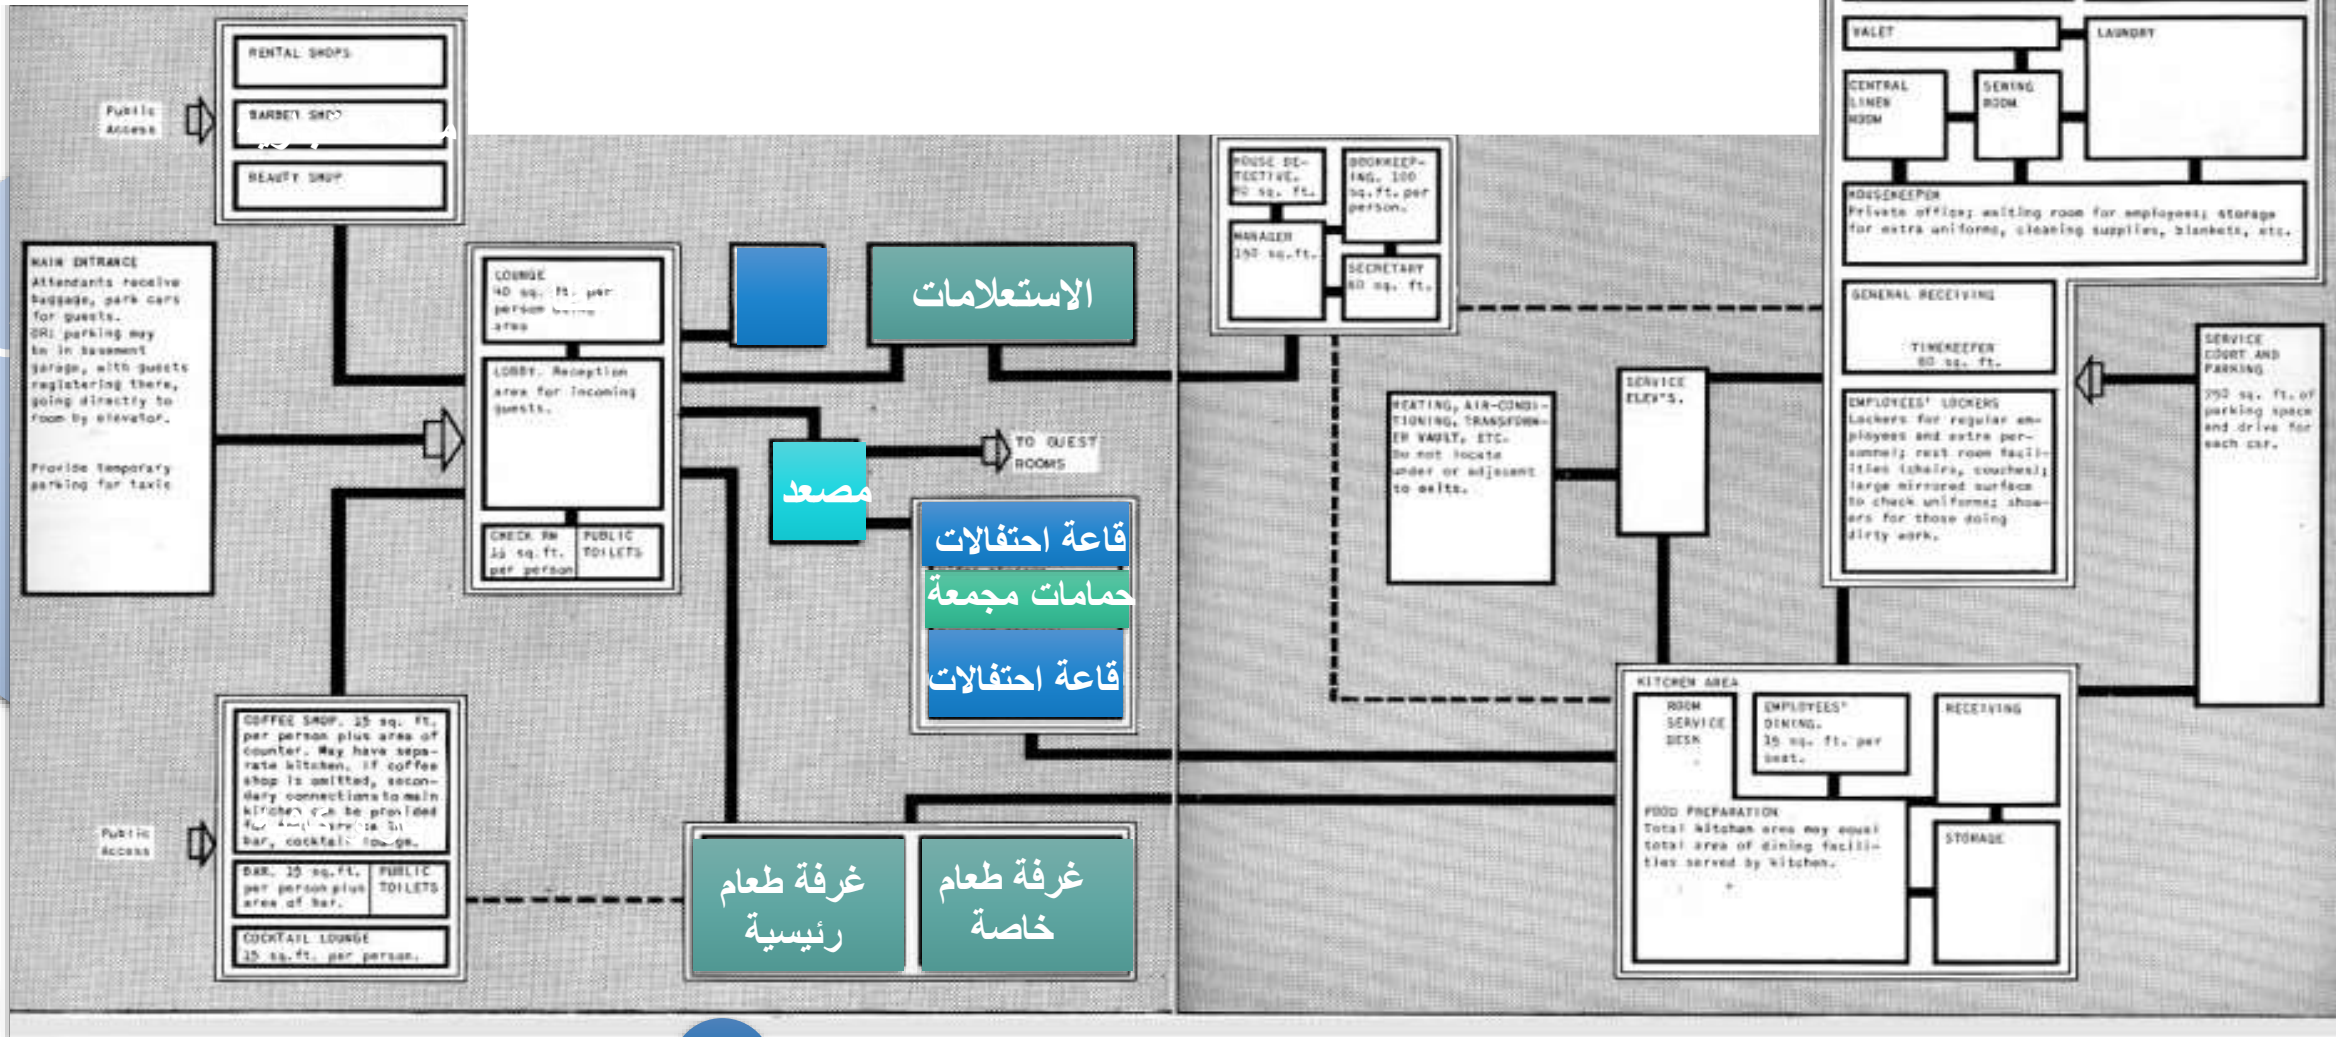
RENTAL SHOPS

BARBER SHOP

BEAUTY SHOP

Public Access

MAIN ENTRANCE
Attendants receive baggage, park cars for guests. Or, parking may be in basement garage, with guests registering there, going directly to room by elevator.

Provide temporary parking for taxis

LOUNGE
40 sq. ft. per person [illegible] area

LOBBY. Reception area for incoming guests.

CHECK RM
15 sq. ft. per person

PUBLIC TOILETS

الاستعلامات

مصعد

TO GUEST ROOMS

قاعة احتفالات

حمامات مجمعة

قاعة احتفالات

COFFEE SHOP. 15 sq. ft. per person plus area of counter. May have separate kitchen. If coffee shop is omitted, secondary connections to main kitchen can be provided for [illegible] service in bar, cocktail lounge.

Public Access

BAR. 15 sq. ft. per person plus area of bar.

PUBLIC TOILETS

COCKTAIL LOUNGE
15 sq. ft. per person.

غرفة طعام رئيسية

غرفة طعام خاصة

HOUSE DETECTIVE. 90 sq. ft.

BOOKKEEPING. 100 sq. ft. per person.

MANAGER
150 sq. ft.

SECRETARY
80 sq. ft.

HEATING, AIR-CONDITIONING, TRANSFORMER VAULT, ETC. Do not locate under or adjacent to exits.

SERVICE ELEV'S.

VALET

LAUNDRY

CENTRAL LINEN ROOM

SEWING ROOM

HOUSEKEEPER
Private office; waiting room for employees; storage for extra uniforms, cleaning supplies, blankets, etc.

GENERAL RECEIVING

TIMEKEEPER
80 sq. ft.

EMPLOYEES' LOCKERS
Lockers for regular employees and extra personnel; rest room facilities (chairs, couches); large mirrored surface to check uniforms; showers for those doing dirty work.

SERVICE COURT AND PARKING
250 sq. ft. of parking space and drive for each car.

KITCHEN AREA

ROOM SERVICE DESK

EMPLOYEES' DINING.
15 sq. ft. per seat.

RECEIVING

FOOD PREPARATION
Total kitchen area may equal total area of dining facilities served by kitchen.

STORAGE